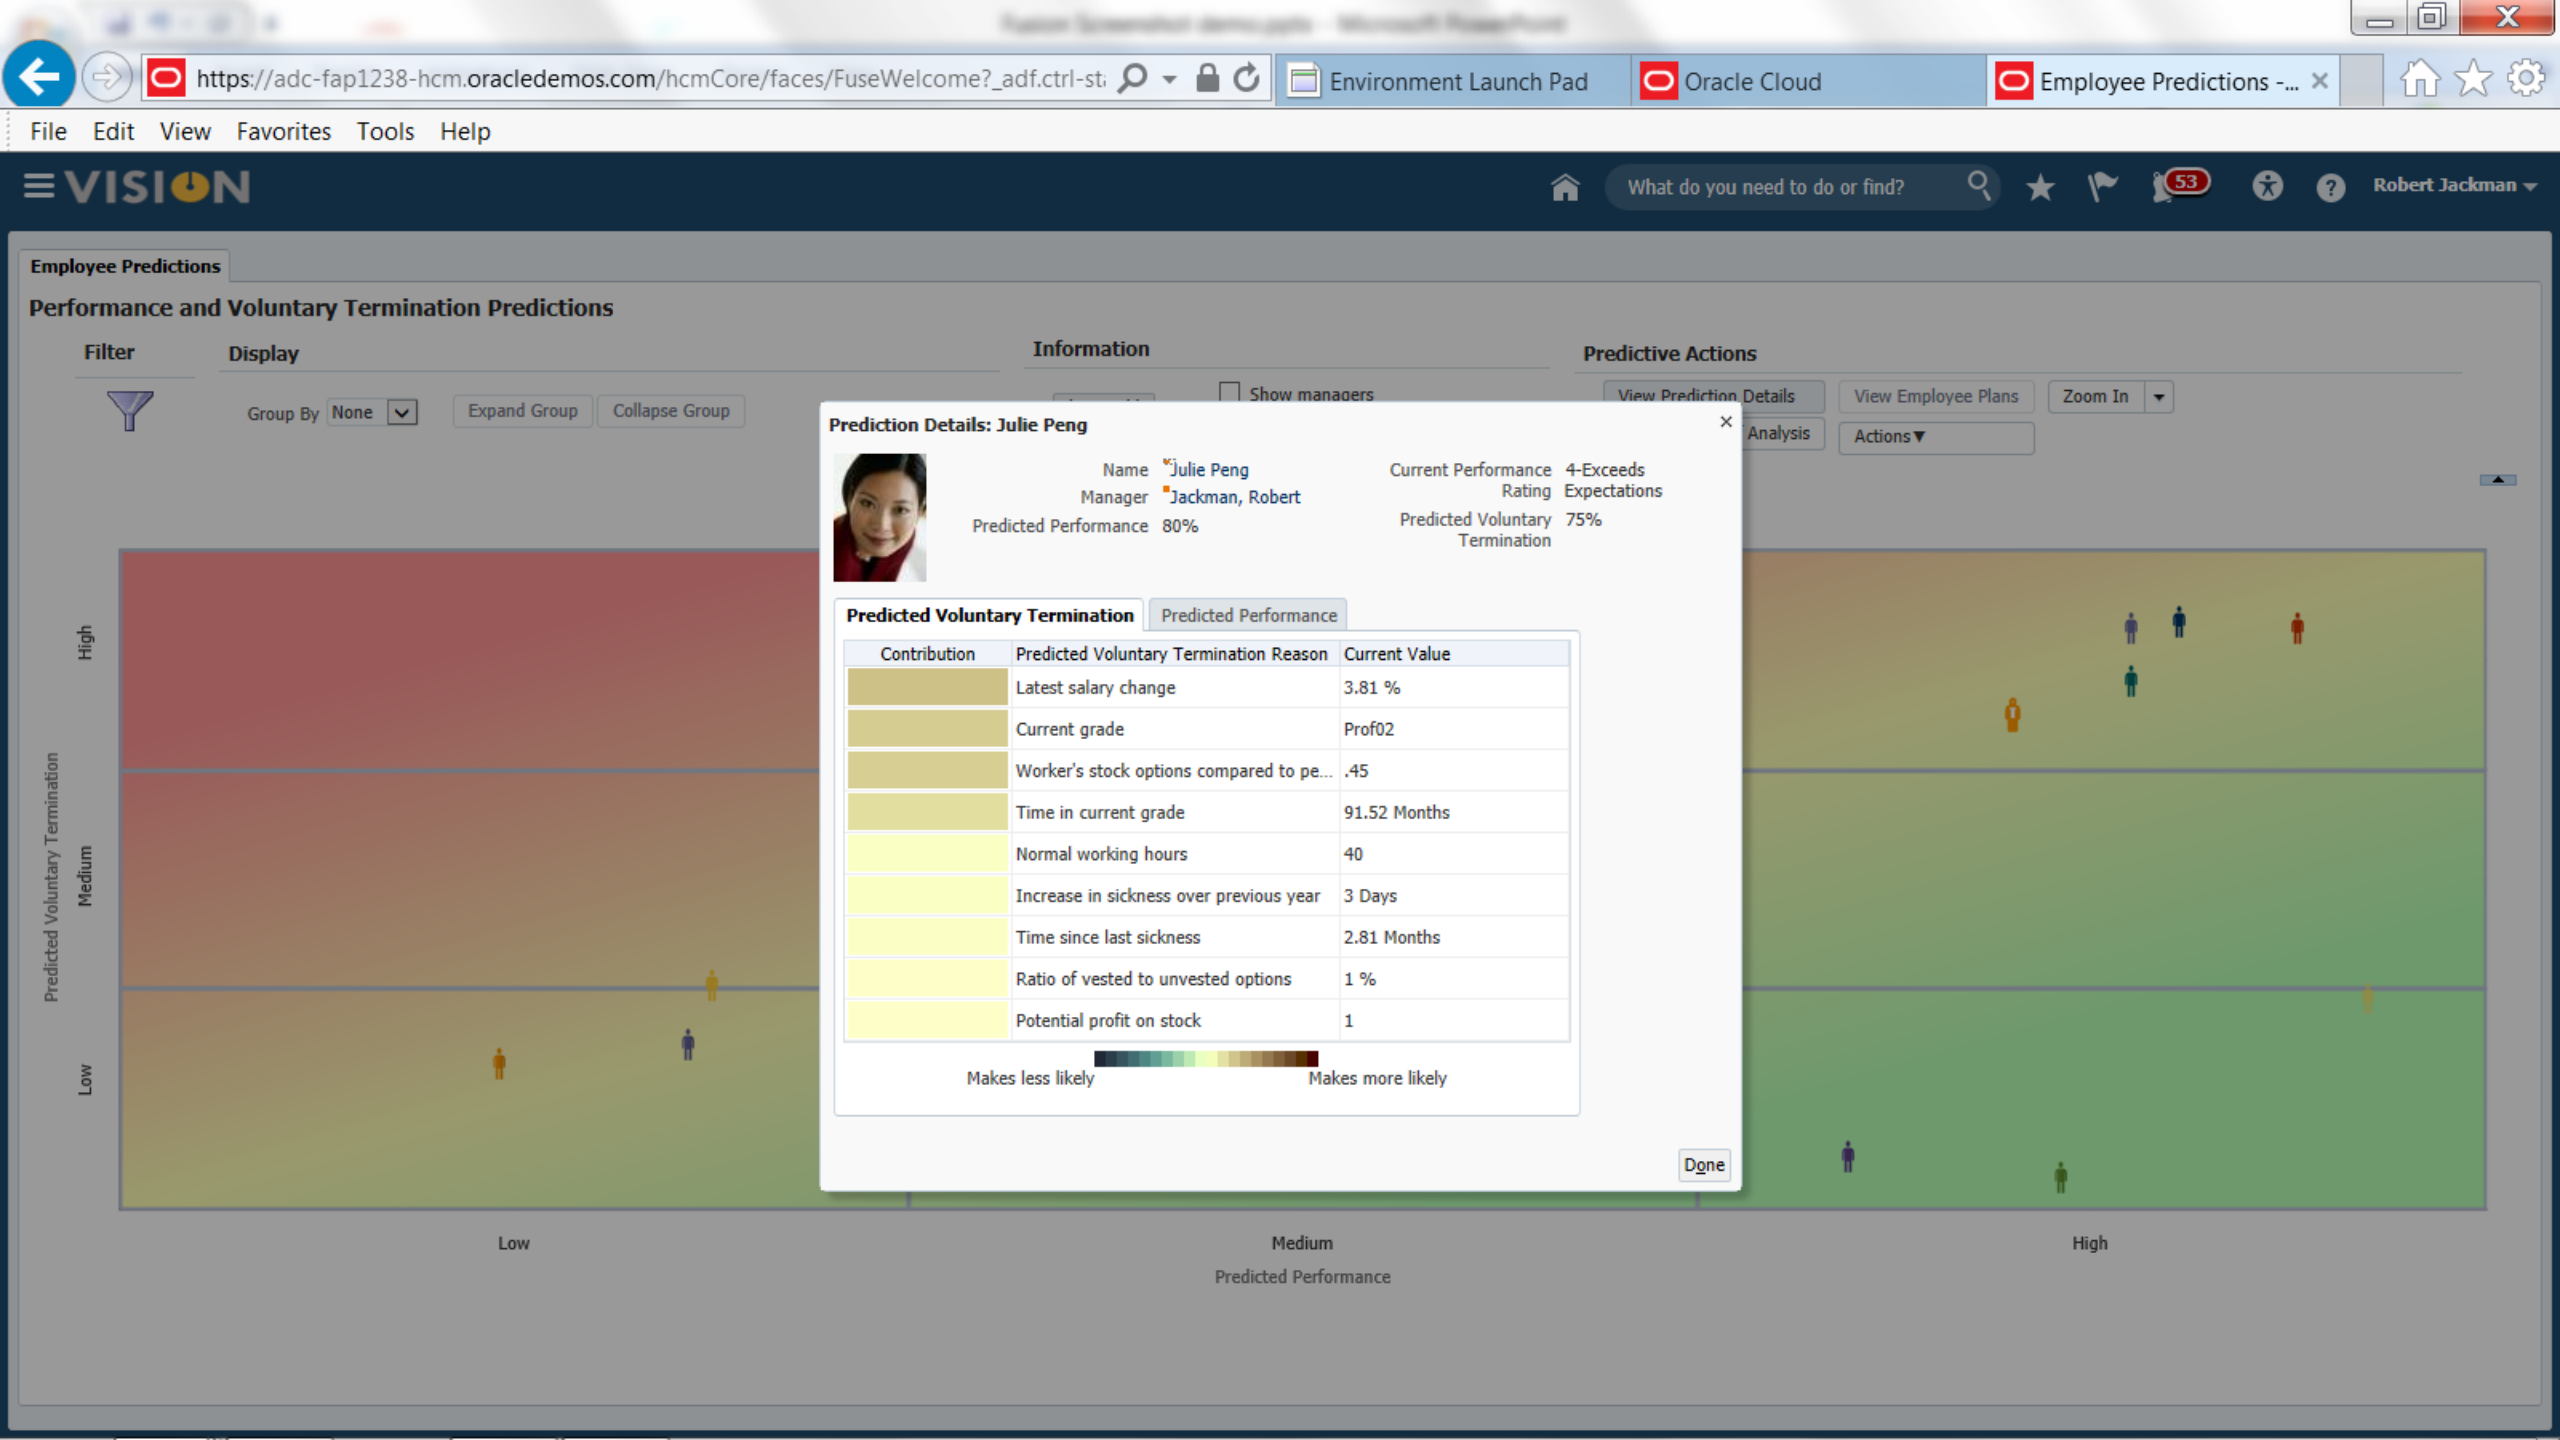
https://adc-fap1238-hcm.oracledemos.com/hcmCore/faces/FuseWelcome?_adf.ctrl-st Environment Launch Pad Oracle Cloud Employee Predictions -...

File Edit View Favorites Tools Help

VISION What do you need to do or find? 53 Robert Jackman

Employee Predictions

Performance and Voluntary Termination Predictions

Filter Display Information Predictive Actions

Group By None Expand Group Collapse Group Show managers View Prediction Details View Employee Plans Zoom In Analysis Actions

Prediction Details: Julie Peng

Name Julie Peng
Manager Jackman, Robert
Predicted Performance 80%
Current Performance Rating 4-Exceeds Expectations
Predicted Voluntary Termination 75%

Predicted Voluntary Termination Predicted Performance

| Contribution | Predicted Voluntary Termination Reason | Current Value |
|---|---|---|
| | Latest salary change | 3.81 % |
| | Current grade | Prof02 |
| | Worker's stock options compared to pe... | .45 |
| | Time in current grade | 91.52 Months |
| | Normal working hours | 40 |
| | Increase in sickness over previous year | 3 Days |
| | Time since last sickness | 2.81 Months |
| | Ratio of vested to unvested options | 1 % |
| | Potential profit on stock | 1 |

Makes less likely Makes more likely

Done

Predicted Voluntary Termination
High
Medium
Low

Low Medium High
Predicted Performance